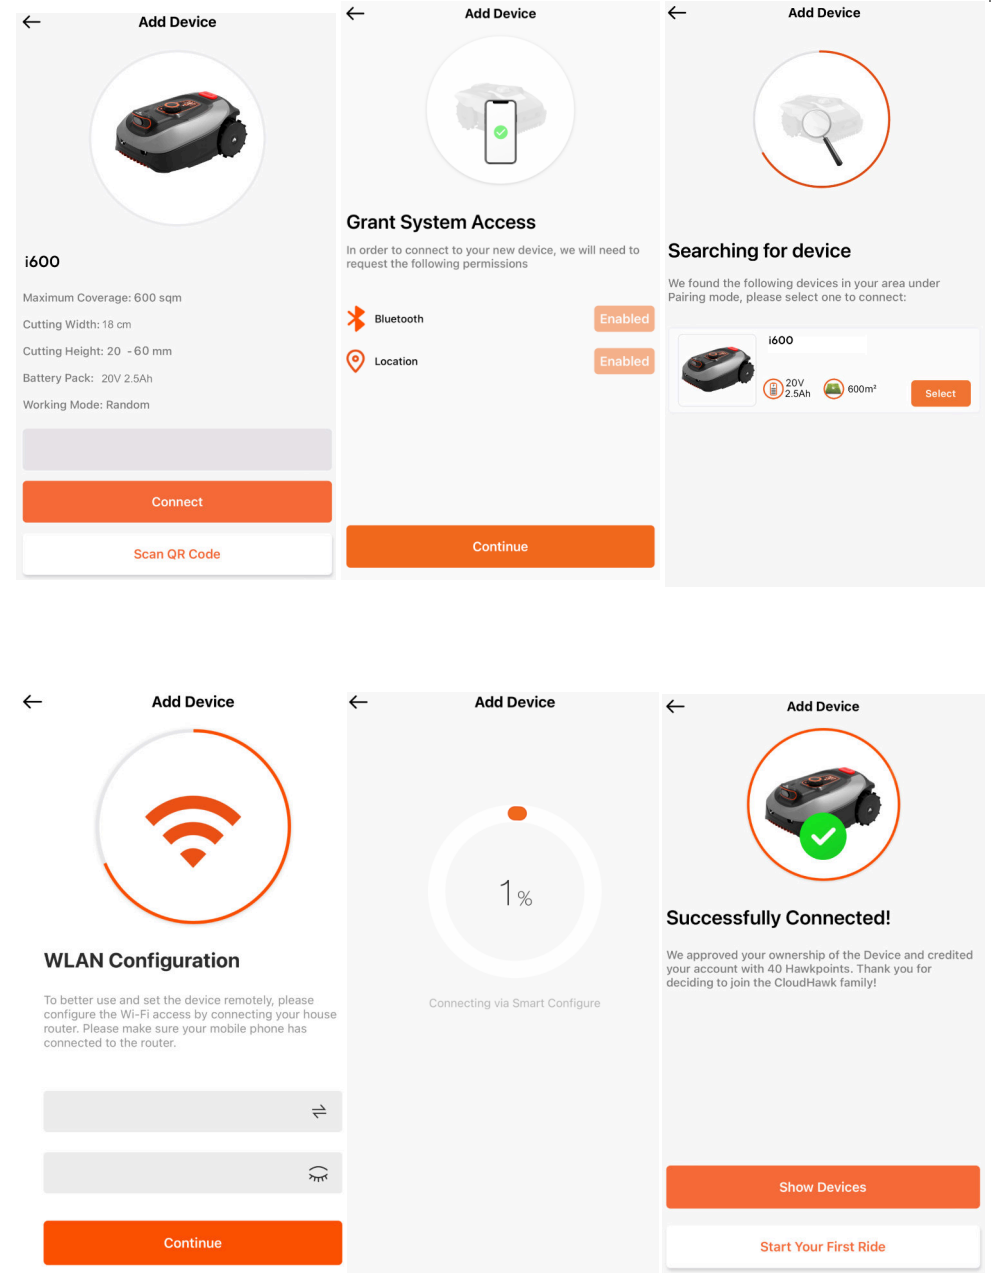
Add Device

i600

Maximum Coverage: 600 sqm

Cutting Width: 18 cm

Cutting Height: 20 - 60 mm

Battery Pack: 20V 2.5Ah

Working Mode: Random

Connect

Scan QR Code

Add Device

Grant System Access

In order to connect to your new device, we will need to request the following permissions

Bluetooth Enabled

Location Enabled

Continue

Add Device

Searching for device

We found the following devices in your area under Pairing mode, please select one to connect:

i600

20V 2.5Ah

600m²

Select

Add Device

WLAN Configuration

To better use and set the device remotely, please configure the Wi-Fi access by connecting your house router. Please make sure your mobile phone has connected to the router.

Continue

Add Device

1%

Connecting via Smart Configure

Add Device

Successfully Connected!

We approved your ownership of the Device and credited your account with 40 Hawkpoints. Thank you for deciding to join the CloudHawk family!

Show Devices

Start Your First Ride